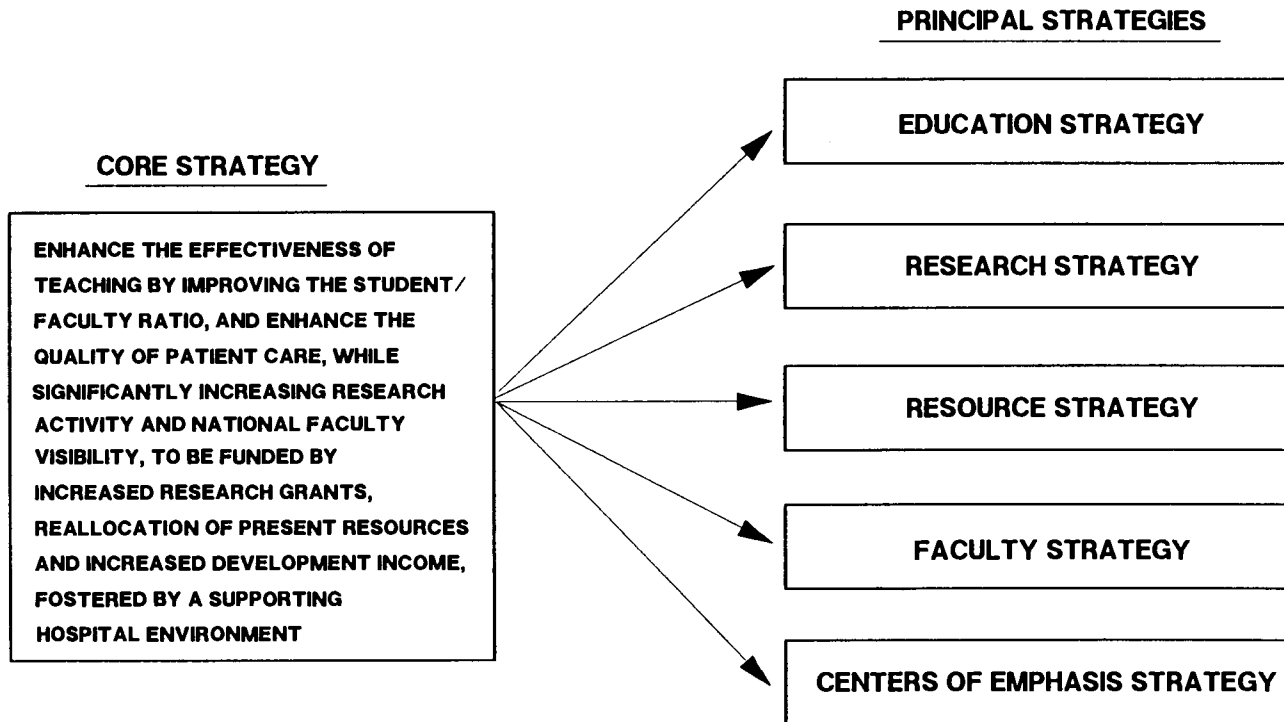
PRINCIPAL STRATEGIES

CORE STRATEGY

ENHANCE THE EFFECTIVENESS OF TEACHING BY IMPROVING THE STUDENT/ FACULTY RATIO, AND ENHANCE THE QUALITY OF PATIENT CARE, WHILE SIGNIFICANTLY INCREASING RESEARCH ACTIVITY AND NATIONAL FACULTY VISIBILITY, TO BE FUNDED BY INCREASED RESEARCH GRANTS, REALLOCATION OF PRESENT RESOURCES AND INCREASED DEVELOPMENT INCOME, FOSTERED BY A SUPPORTING HOSPITAL ENVIRONMENT

EDUCATION STRATEGY

RESEARCH STRATEGY

RESOURCE STRATEGY

FACULTY STRATEGY

CENTERS OF EMPHASIS STRATEGY